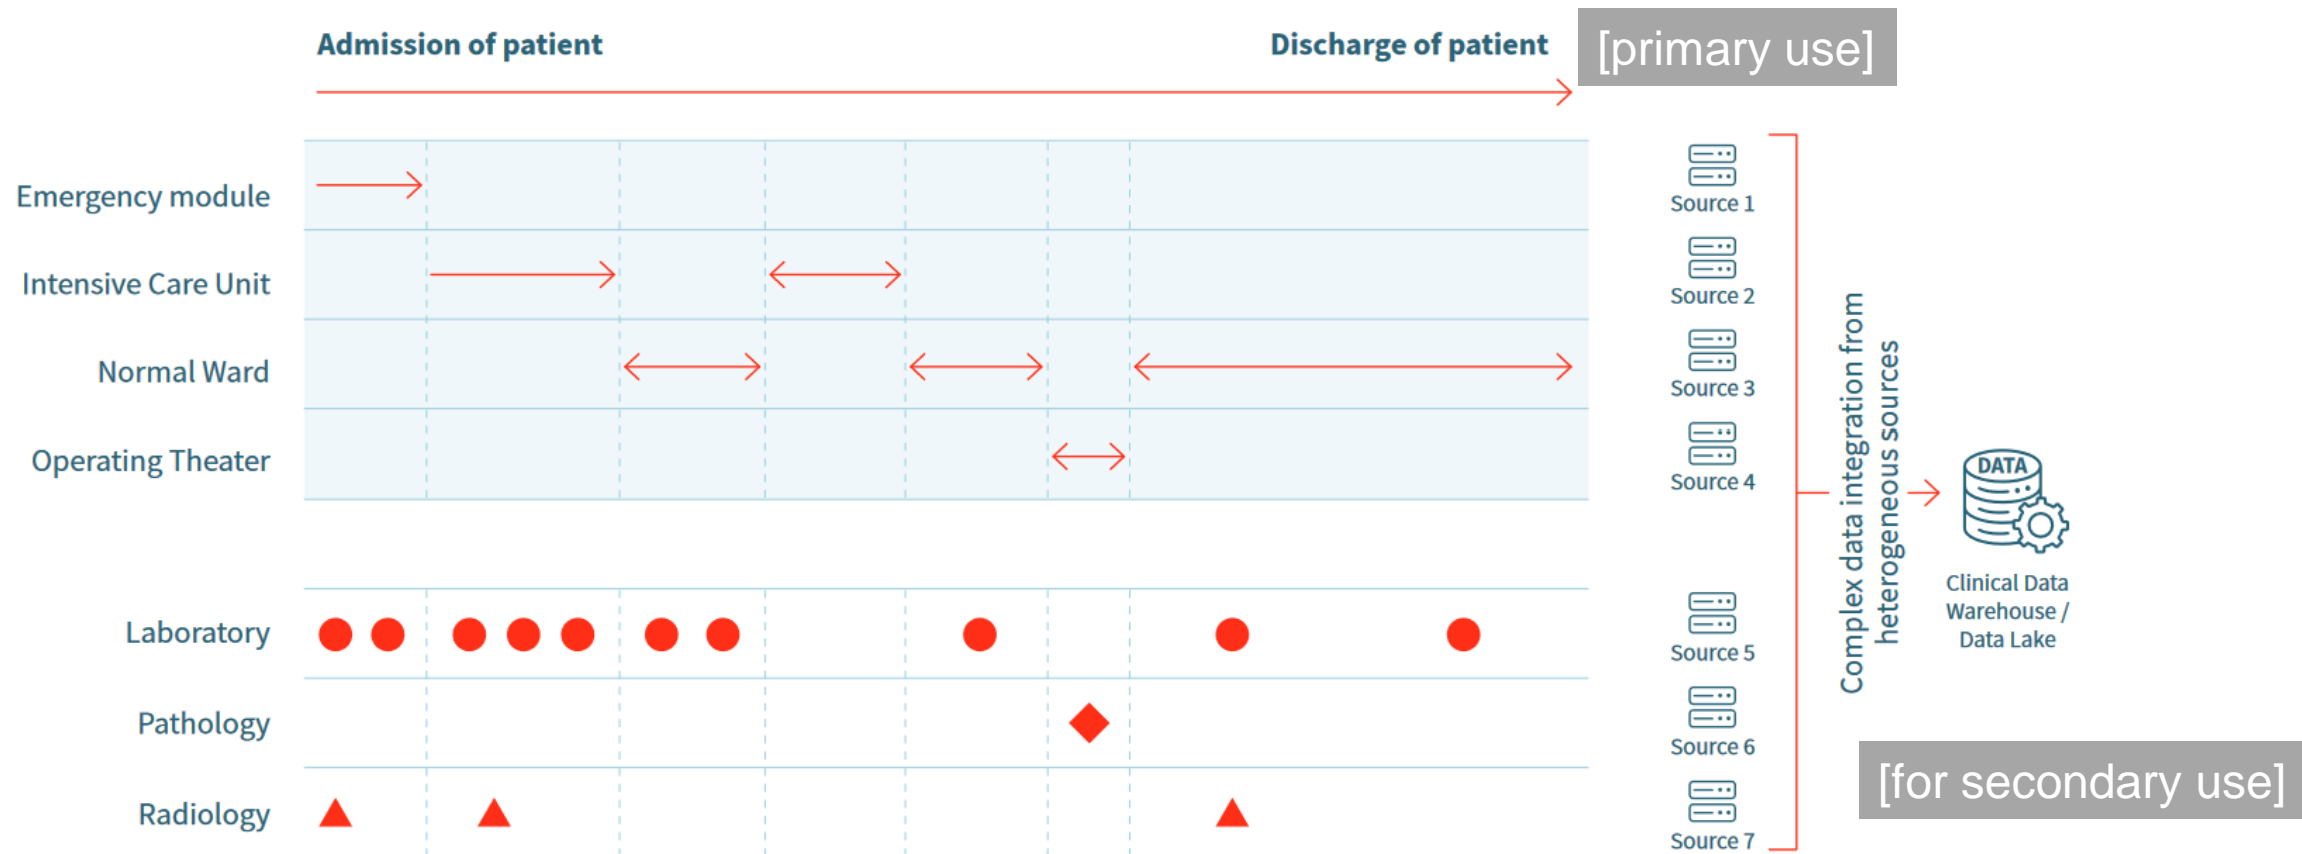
Admission of patient

Discharge of patient

[primary use]

Emergency module

Intensive Care Unit

Normal Ward

Operating Theater

Laboratory

Pathology

Radiology

Source 1

Source 2

Source 3

Source 4

Source 5

Source 6

Source 7

Complex data integration from heterogeneous sources

DATA

Clinical Data Warehouse / Data Lake

[for secondary use]